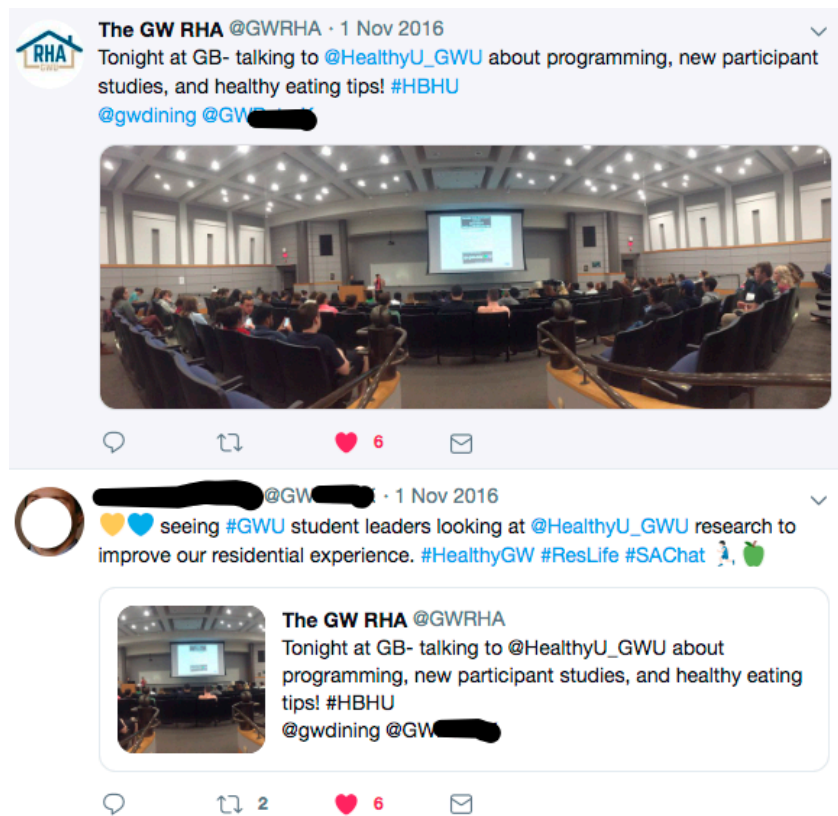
RHA GWU

The GW RHA @GWRHA · 1 Nov 2016
Tonight at GB- talking to @HealthyU_GWU about programming, new participant studies, and healthy eating tips! #HBHU
@gwdining @GW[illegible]

6

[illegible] @GW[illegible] · 1 Nov 2016
💛💙 seeing #GWU student leaders looking at @HealthyU_GWU research to improve our residential experience. #HealthyGW #ResLife #SAChat 🚶, 🍏

The GW RHA @GWRHA
Tonight at GB- talking to @HealthyU_GWU about programming, new participant studies, and healthy eating tips! #HBHU
@gwdining @GW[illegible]

2 6